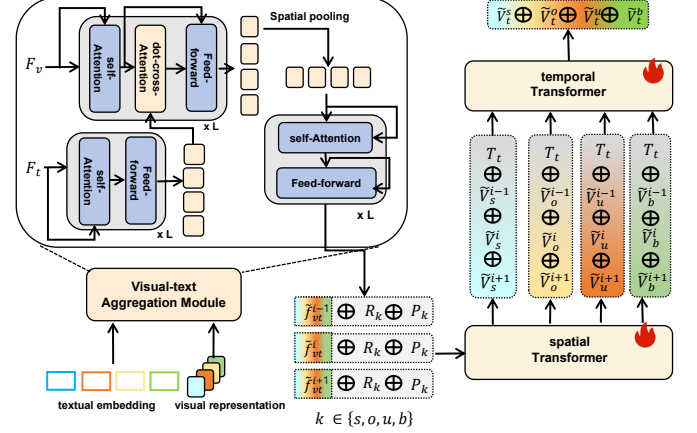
$F_v$

self-Attention

dot-cross-Attention

Feed-forward

x L

Spatial pooling

$F_t$

self-Attention

Feed-forward

x L

self-Attention

Feed-forward

x L

Visual-text Aggregation Module

textual embedding

visual representation

$\tilde{f}_{vt}^{i-1}$ $\oplus$ $R_k$ $\oplus$ $P_k$

$\tilde{f}_{vt}^{i}$ $\oplus$ $R_k$ $\oplus$ $P_k$

$\tilde{f}_{vt}^{i+1}$ $\oplus$ $R_k$ $\oplus$ $P_k$

$k \in \{s, o, u, b\}$

$\tilde{V}_t^s \oplus \tilde{V}_t^o \oplus \tilde{V}_t^u \oplus \tilde{V}_t^b$

temporal Transformer

$T_t$ $\oplus$ $\tilde{V}_s^{i-1}$ $\oplus$ $\tilde{V}_s^{i}$ $\oplus$ $\tilde{V}_s^{i+1}$

$T_t$ $\oplus$ $\tilde{V}_o^{i-1}$ $\oplus$ $\tilde{V}_o^{i}$ $\oplus$ $\tilde{V}_o^{i+1}$

$T_t$ $\oplus$ $\tilde{V}_u^{i-1}$ $\oplus$ $\tilde{V}_u^{i}$ $\oplus$ $\tilde{V}_u^{i+1}$

$T_t$ $\oplus$ $\tilde{V}_b^{i-1}$ $\oplus$ $\tilde{V}_b^{i}$ $\oplus$ $\tilde{V}_b^{i+1}$

spatial Transformer